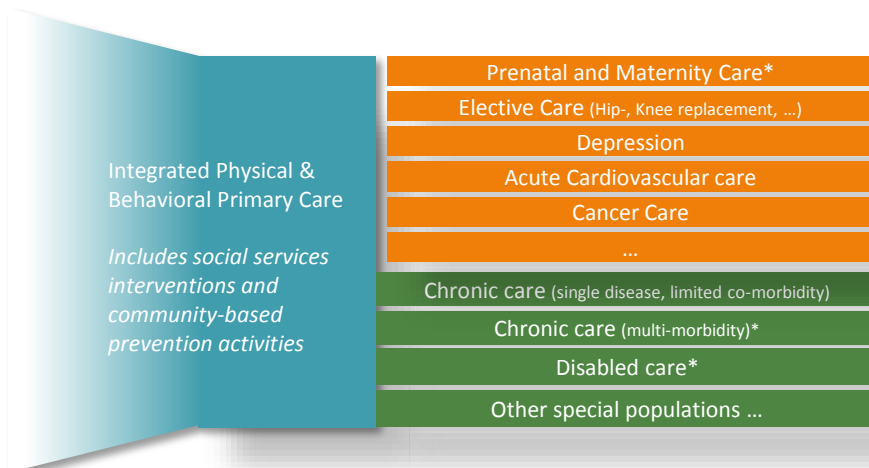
Integrated Physical & Behavioral Primary Care

Includes social services interventions and community-based prevention activities

Prenatal and Maternity Care*

Elective Care (Hip-, Knee replacement, …)

Depression

Acute Cardiovascular care

Cancer Care

…

Chronic care (single disease, limited co-morbidity)

Chronic care (multi-morbidity)*

Disabled care*

Other special populations …